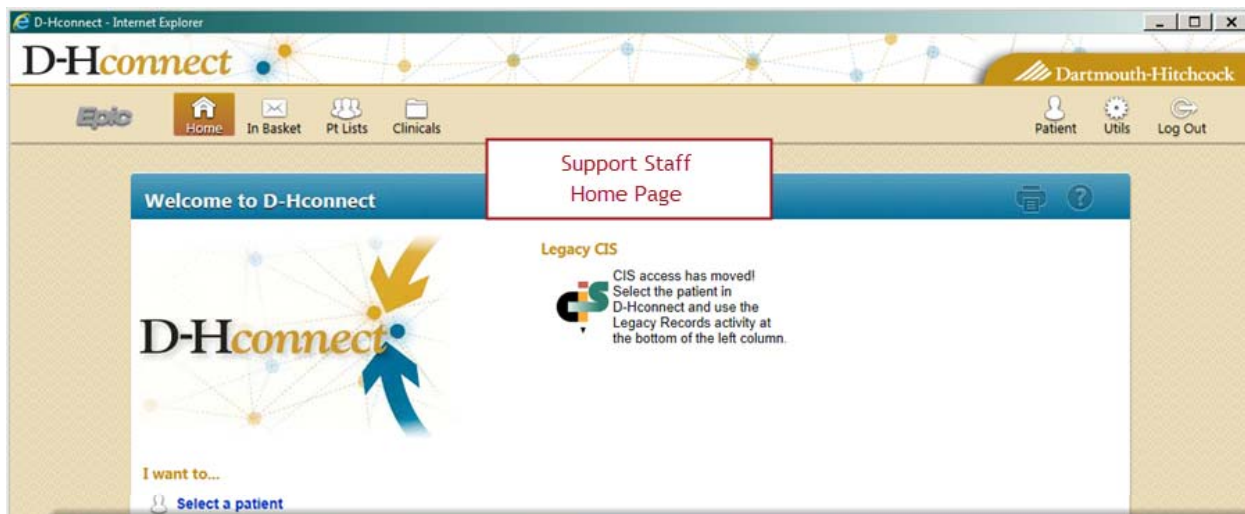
D-Hconnect - Internet Explorer

D-Hconnect

Dartmouth-Hitchcock

Epic

Home In Basket Pt Lists Clinicals

Patient Utils Log Out

Support Staff Home Page

Welcome to D-Hconnect

D-Hconnect

Legacy CIS

CIS

CIS access has moved! Select the patient in D-Hconnect and use the Legacy Records activity at the bottom of the left column.

I want to...

Select a patient